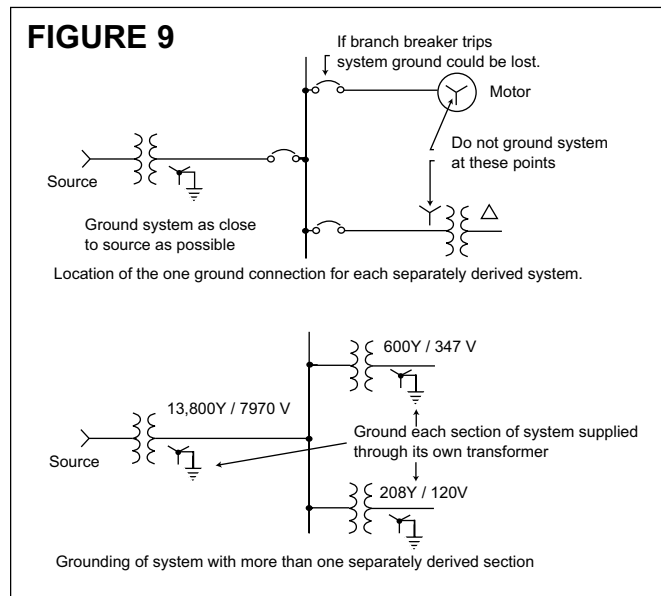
FIGURE 9

If branch breaker trips system ground could be lost.

Motor

Do not ground system at these points

Source

Ground system as close to source as possible

Location of the one ground connection for each separately derived system.

600Y / 347 V

13,800Y / 7970 V

Ground each section of system supplied through its own transformer

Source

208Y / 120V

Grounding of system with more than one separately derived section